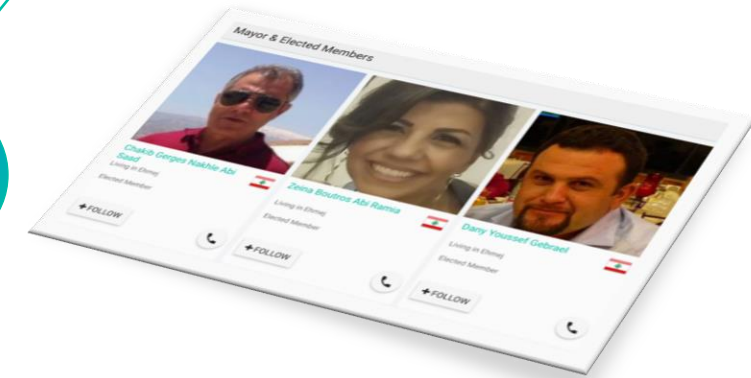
Mayor & Elected Members

Chakib Gerges Nakhle Abi Saad
Living in Ehmej
Elected Member
+FOLLOW

Zeina Boutros Abi Ramia
Living in Ehmej
Elected Member
+FOLLOW

Dany Youssef Gebrael
Living in Ehmej
Elected Member
+FOLLOW